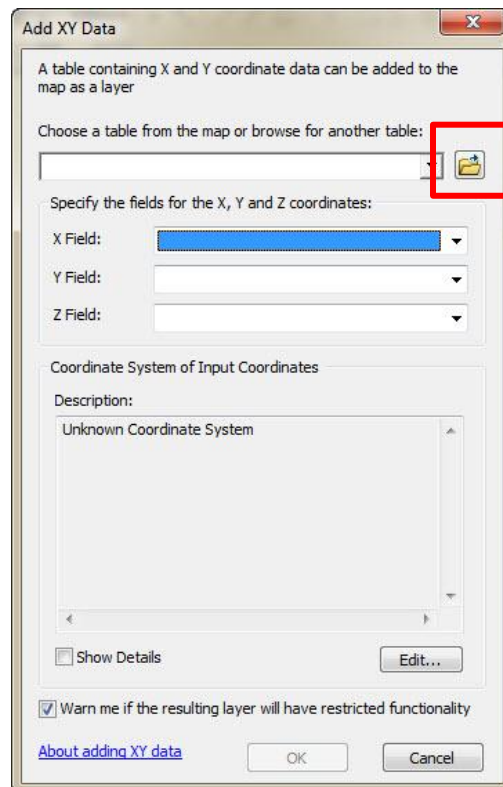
Add XY Data

A table containing X and Y coordinate data can be added to the map as a layer

Choose a table from the map or browse for another table:

Specify the fields for the X, Y and Z coordinates:

X Field:

Y Field:

Z Field:

Coordinate System of Input Coordinates

Description:

Unknown Coordinate System

Show Details

Edit...

Warn me if the resulting layer will have restricted functionality

About adding XY data

OK

Cancel